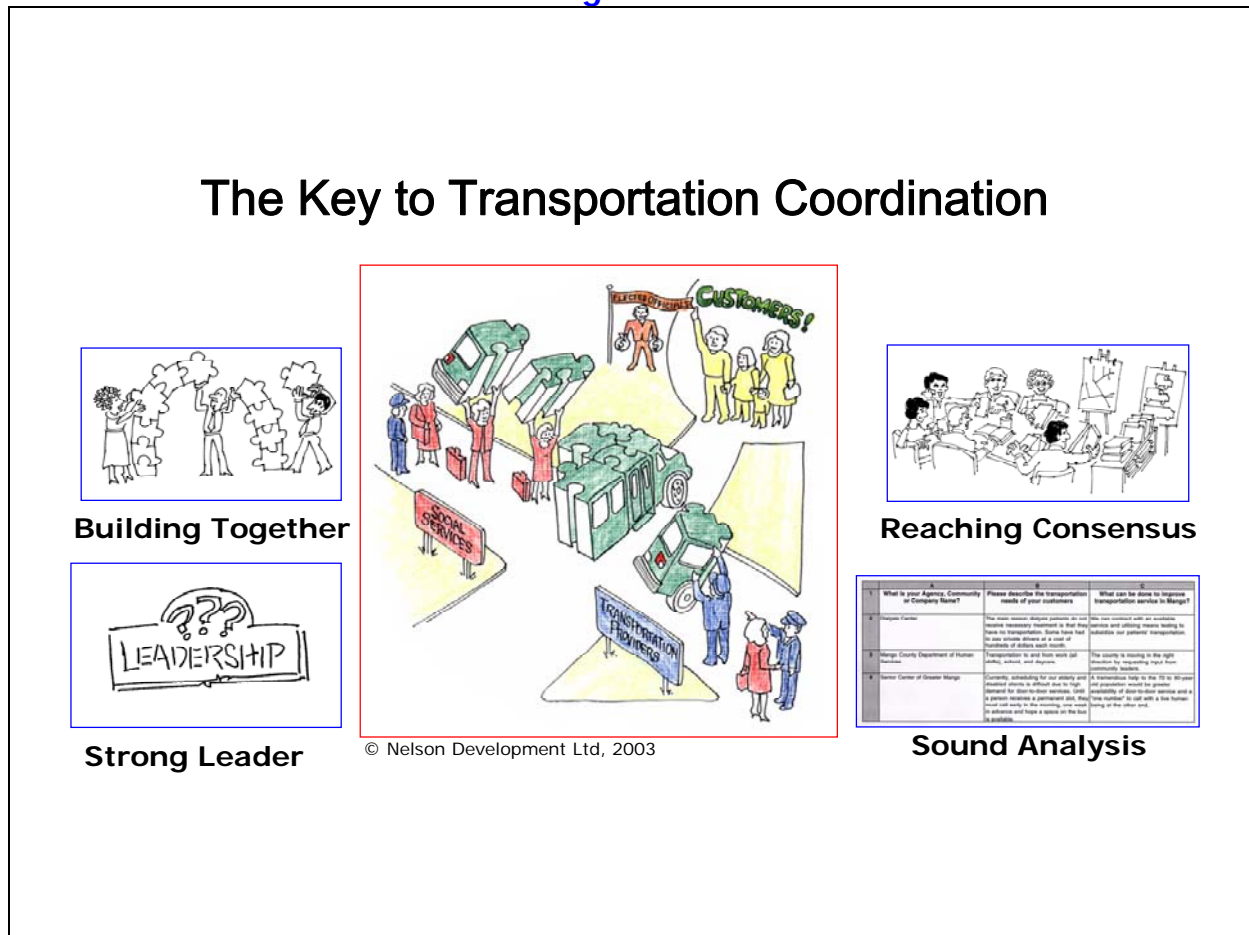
The Key to Transportation Coordination

ELECTED OFFICIALS

CUSTOMERS!

SOCIAL SERVICES

TRANSPORTATION PROVIDERS

Building Together

LEADERSHIP

Strong Leader

© Nelson Development Ltd, 2003

Reaching Consensus

| | A | B | C |
|---|---|---|---|
| 1 | What is your Agency, Community or Company Name? | Please describe the transportation needs of your customers | What can be done to improve transportation service in Mango? |
| 2 | Dialysis Center | The main reason dialysis patients do not receive necessary treatment is that they have no transportation. Some have had to use private drivers at a cost of hundreds of dollars each month. | We can contract with an available service and utilizing means testing to subsidize our patients' transportation. |
| 3 | Mango County Department of Human Services | Transportation to and from work (all shifts), school, and daycare. | The county is moving in the right direction by requesting input from community leaders. |
| 4 | Senior Center of Greater Mango | Currently, scheduling for our elderly and disabled clients is difficult due to high demand for door-to-door services. Until a person receives a permanent slot, they must call early in the morning, one week in advance and hope a space on the bus is available. | A tremendous help to the 70 to 90-year old population would be greater availability of door-to-door service and a "one number" to call with a live human being at the other end. |

Sound Analysis